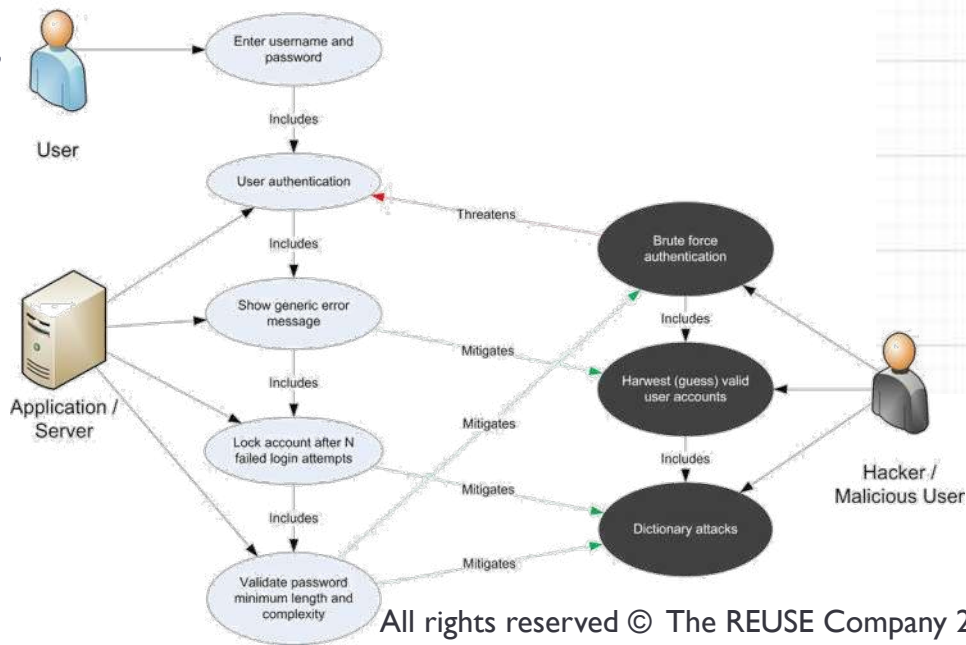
User

Enter username and password

Includes

User authentication

Threatens

Brute force authentication

Includes

Application / Server

Show generic error message

Mitigates

Includes

Harwest (guess) valid user accounts

Mitigates

Lock account after N failed login attempts

Includes

Mitigates

Hacker / Malicious User

Includes

Dictionary attacks

Validate password minimum length and complexity

Mitigates

All rights reserved © The REUSE Company 2